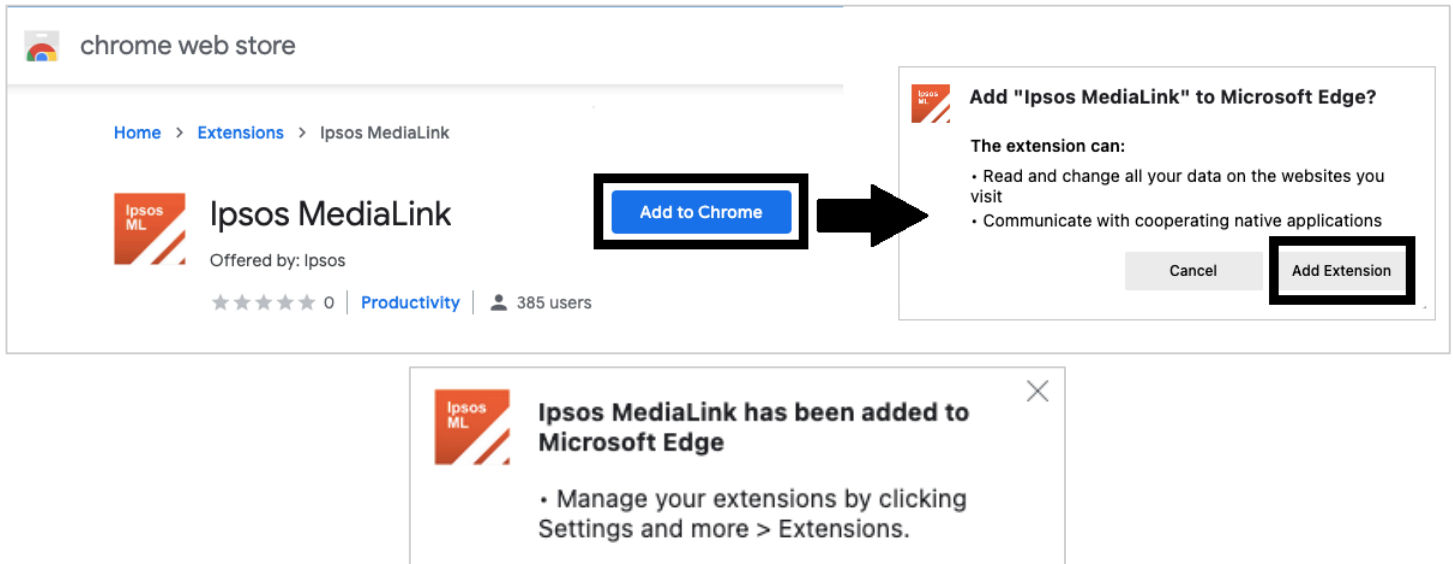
chrome web store

Home > Extensions > Ipsos MediaLink

Ipsos ML

Ipsos MediaLink

Offered by: Ipsos

0 | Productivity | 385 users

Add to Chrome

Ipsos ML

Add "Ipsos MediaLink" to Microsoft Edge?

The extension can:

• Read and change all your data on the websites you visit

• Communicate with cooperating native applications

Cancel

Add Extension

Ipsos ML

Ipsos MediaLink has been added to Microsoft Edge

• Manage your extensions by clicking Settings and more > Extensions.